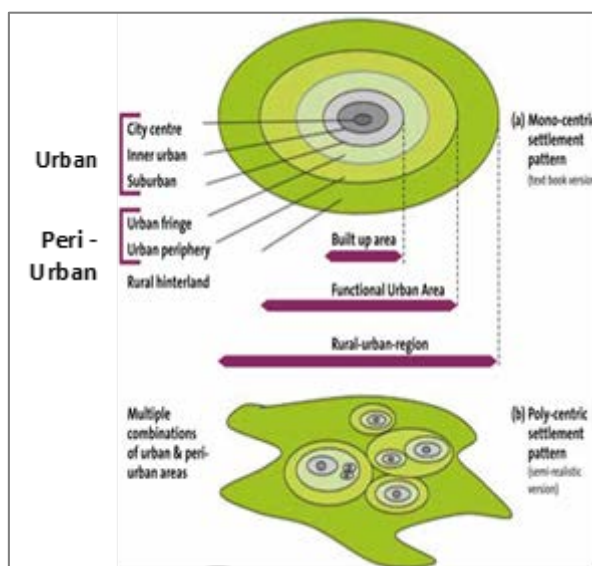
Urban

City centre
Inner urban
Suburban

Peri - Urban

Urban fringe
Urban periphery
Rural hinterland

(a) Mono-centri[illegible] settlement pattern (text book version)

Built up area

Functional Urban Area

Rural-urban-region

Multiple combinations of urban & peri-urban areas

(b) Poly-centric settlement pattern (semi-realistic version)